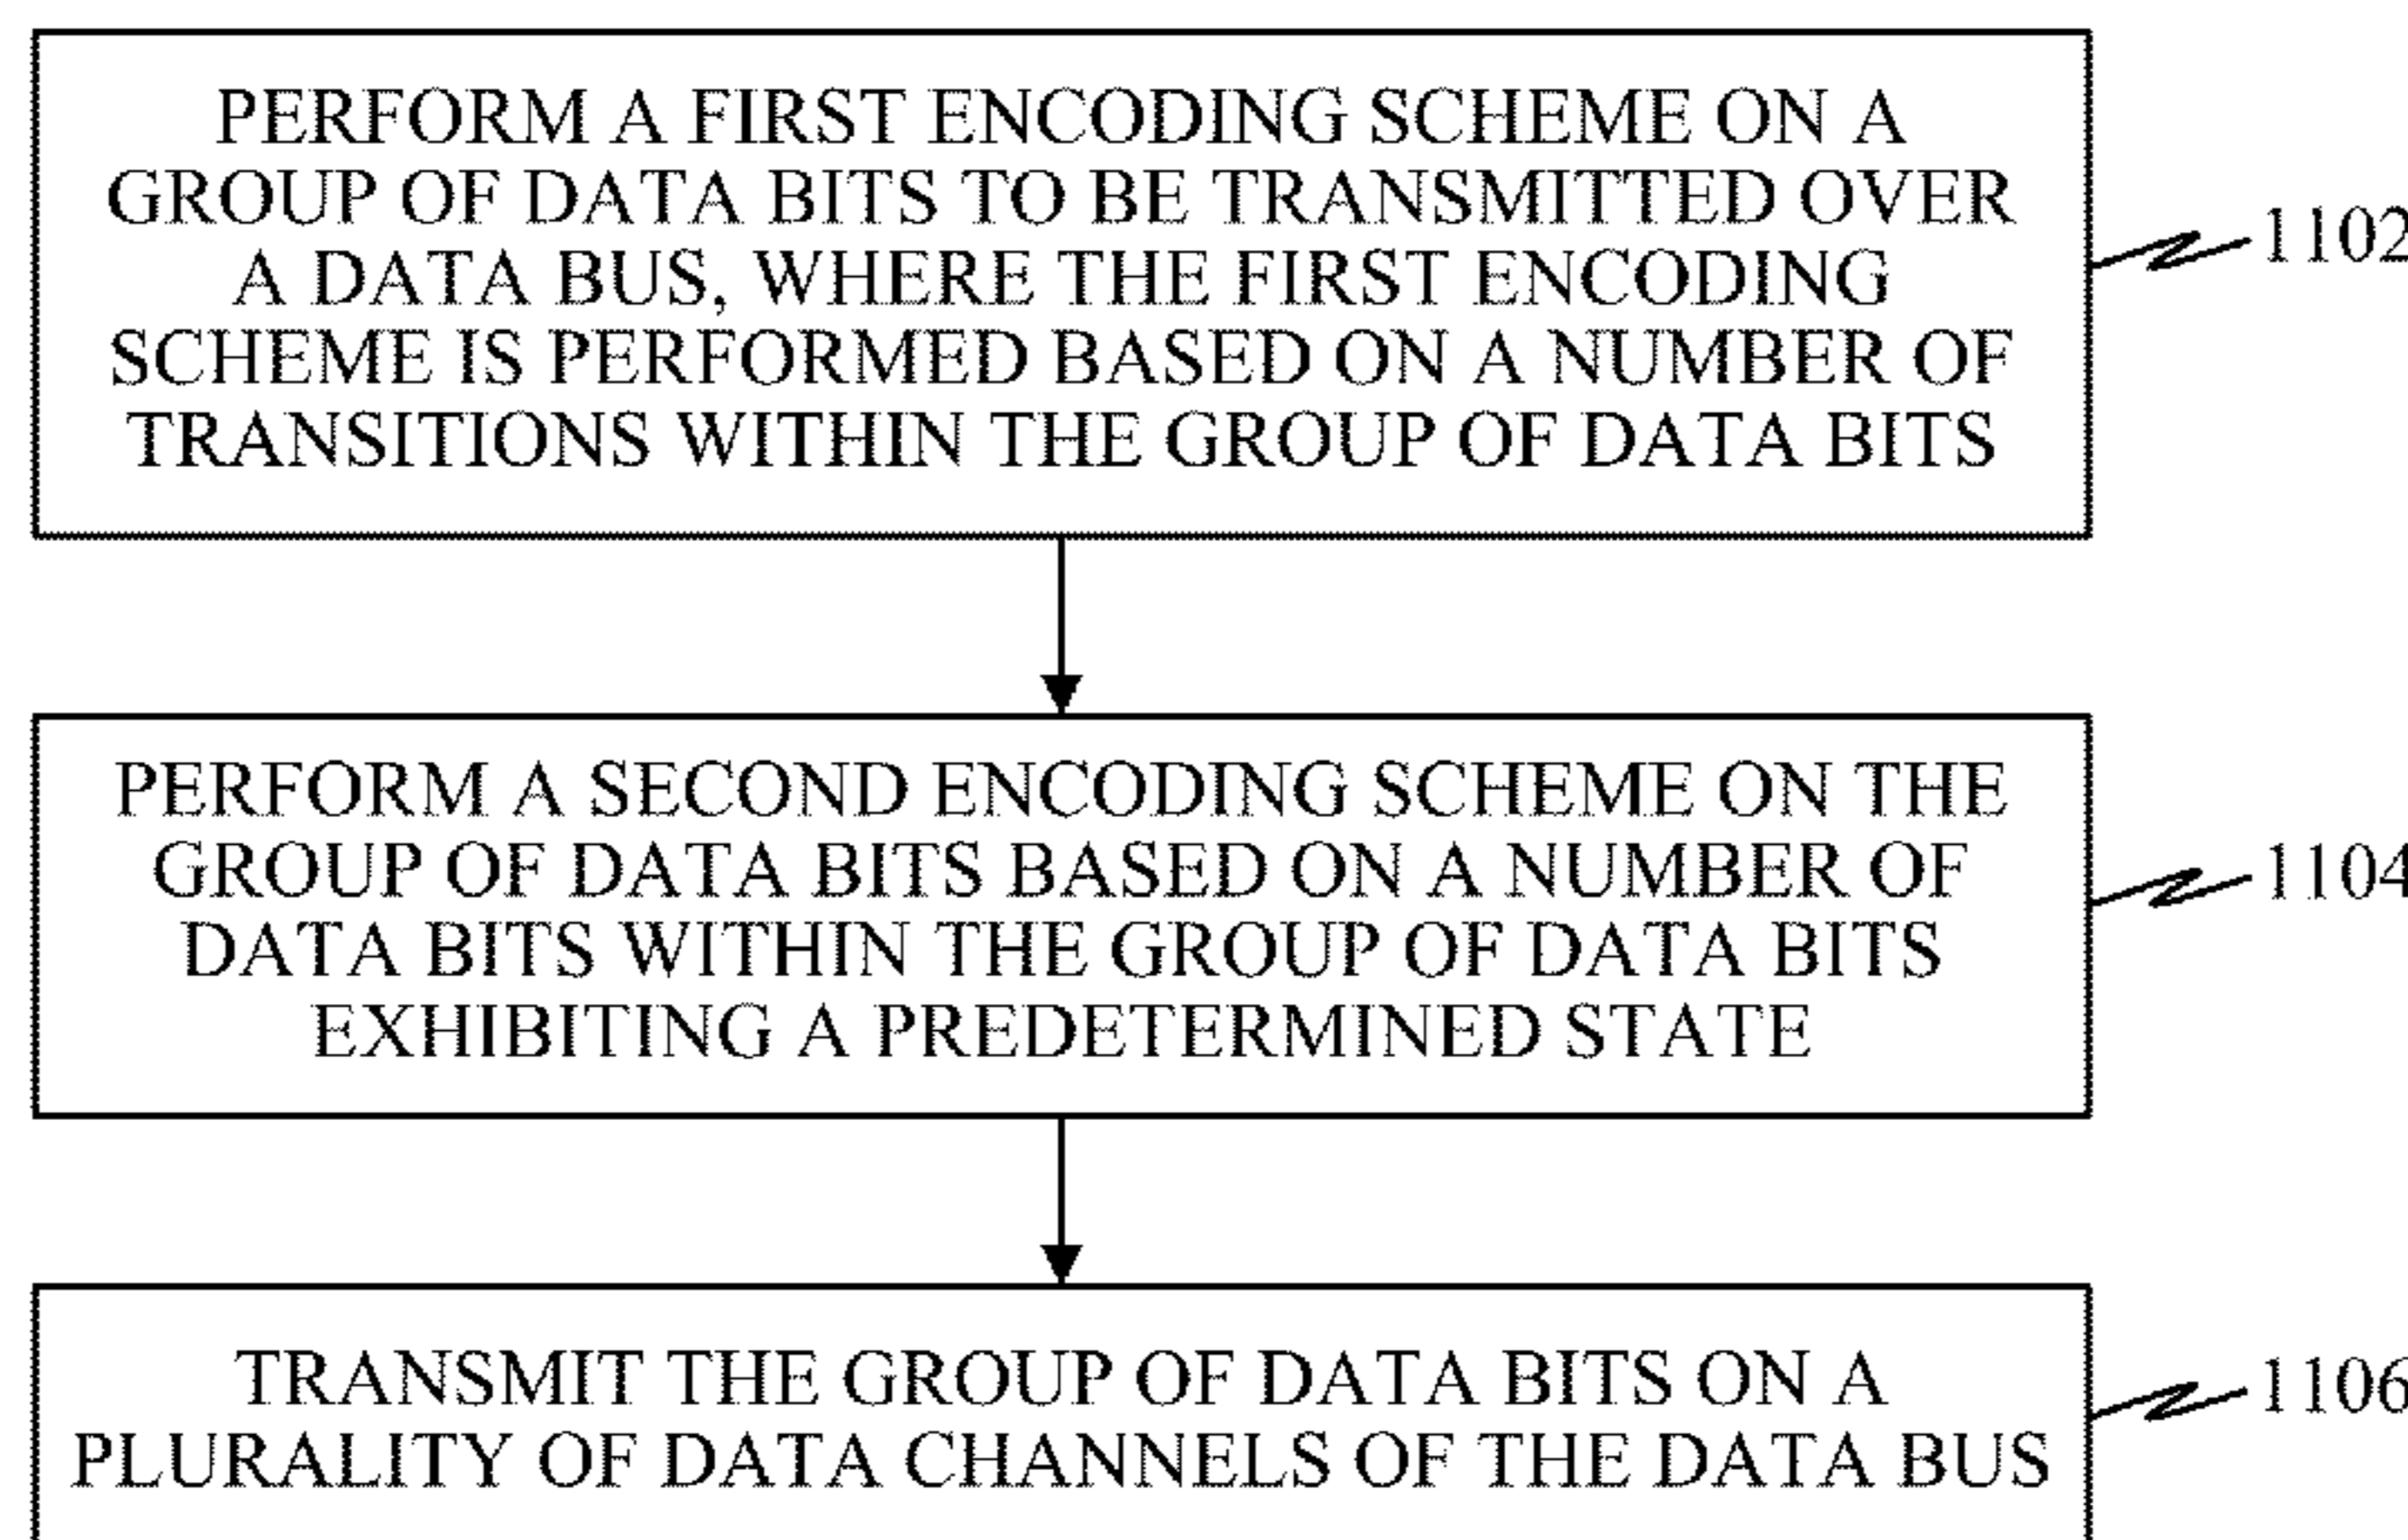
PERFORM A FIRST ENCODING SCHEME ON A GROUP OF DATA BITS TO BE TRANSMITTED OVER A DATA BUS, WHERE THE FIRST ENCODING SCHEME IS PERFORMED BASED ON A NUMBER OF TRANSITIONS WITHIN THE GROUP OF DATA BITS

1102

PERFORM A SECOND ENCODING SCHEME ON THE GROUP OF DATA BITS BASED ON A NUMBER OF DATA BITS WITHIN THE GROUP OF DATA BITS EXHIBITING A PREDETERMINED STATE

1104

TRANSMIT THE GROUP OF DATA BITS ON A PLURALITY OF DATA CHANNELS OF THE DATA BUS

1106